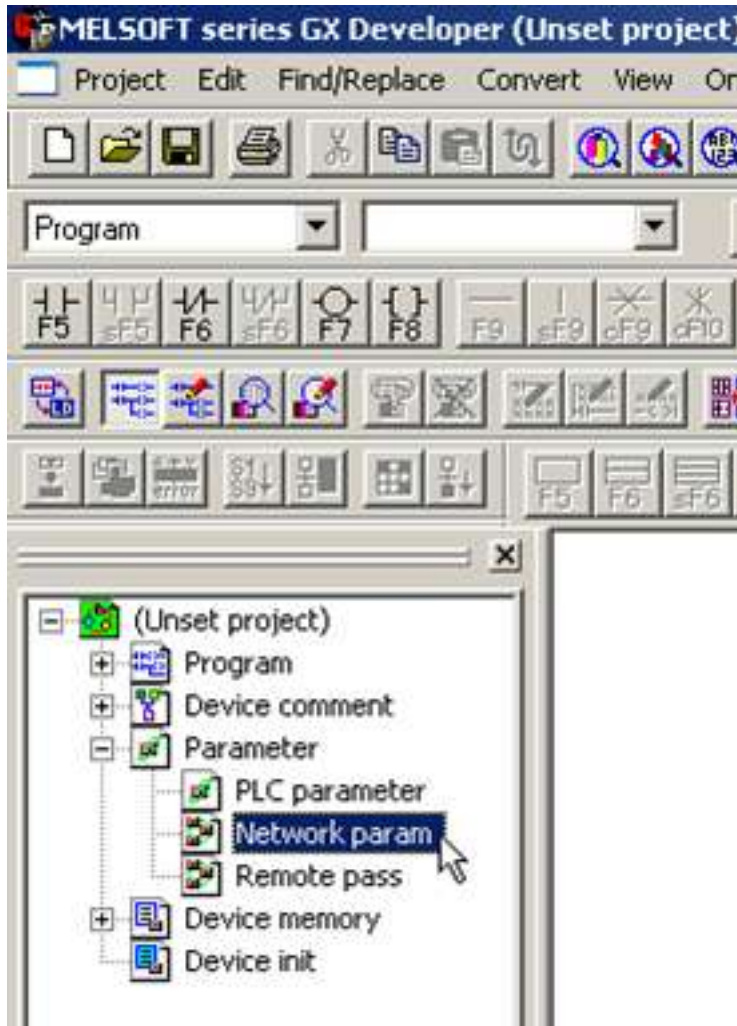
MELSOFT series GX Developer (Unset project)

Project Edit Find/Replace Convert View On

Program

F5 sF5 F6 sF6 F7 F8 F9 sF9 cF9 cF10

F5 F6 sF6

(Unset project)
Program
Device comment
Parameter
PLC parameter
Network param
Remote pass
Device memory
Device init